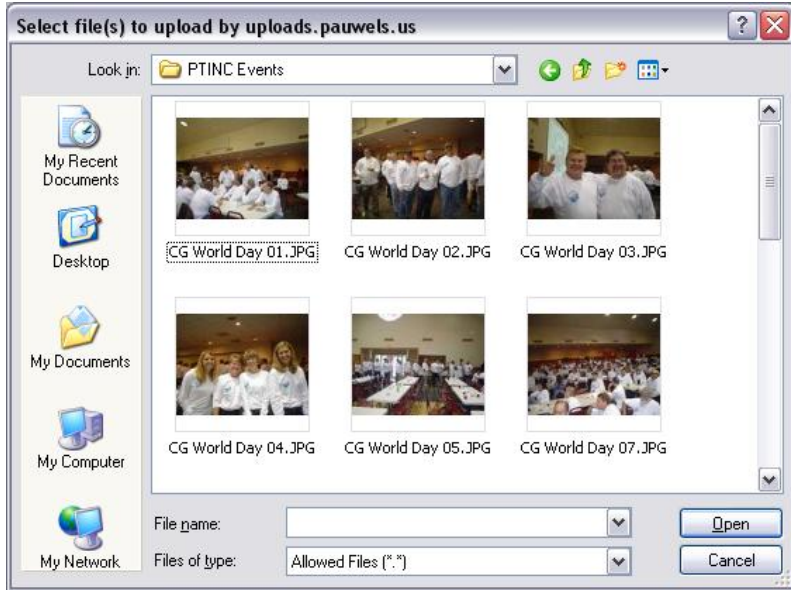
Select file(s) to upload by uploads.pauwels.us

Look in: PTINC Events

My Recent Documents

Desktop

My Documents

My Computer

My Network

CG World Day 01.JPG

CG World Day 02.JPG

CG World Day 03.JPG

CG World Day 04.JPG

CG World Day 05.JPG

CG World Day 07.JPG

File name:

Files of type: Allowed Files (*.*)

Open

Cancel